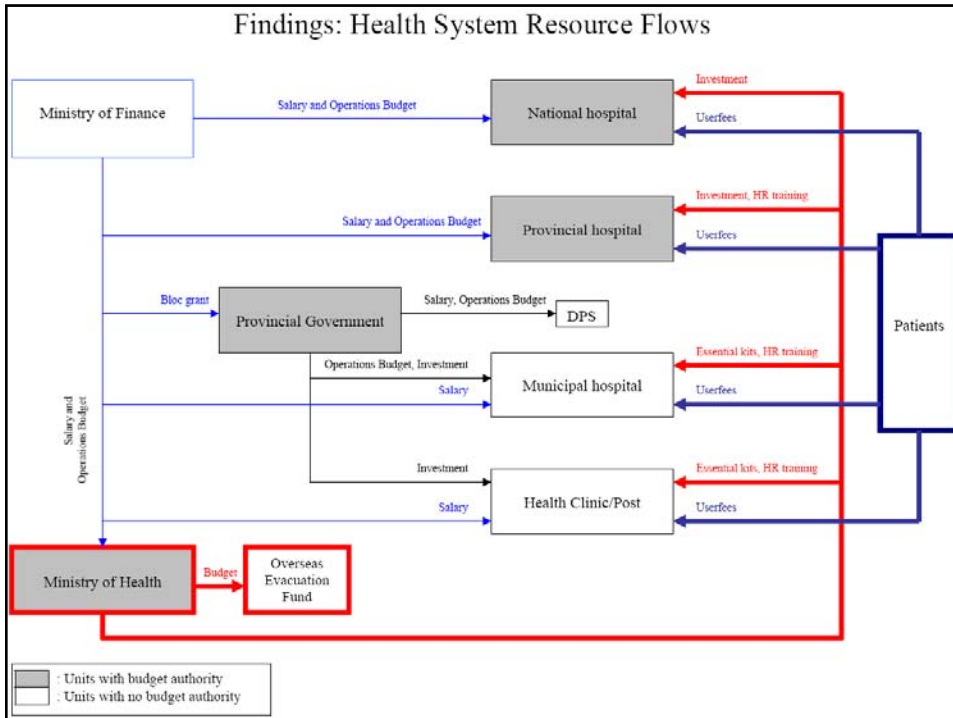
Findings: Health System Resource Flows

Ministry of Finance

Salary and Operations Budget

National hospital

Investment

Userfees

Salary and Operations Budget

Provincial hospital

Investment, HR training

Userfees

Patients

Bloc grant

Provincial Government

Salary, Operations Budget

DPS

Operations Budget, Investment

Municipal hospital

Essential kits, HR training

Salary

Userfees

Salary and Operations Budget

Investment

Health Clinic/Post

Essential kits, HR training

Salary

Userfees

Ministry of Health

Budget

Overseas Evacuation Fund

: Units with budget authority
: Units with no budget authority